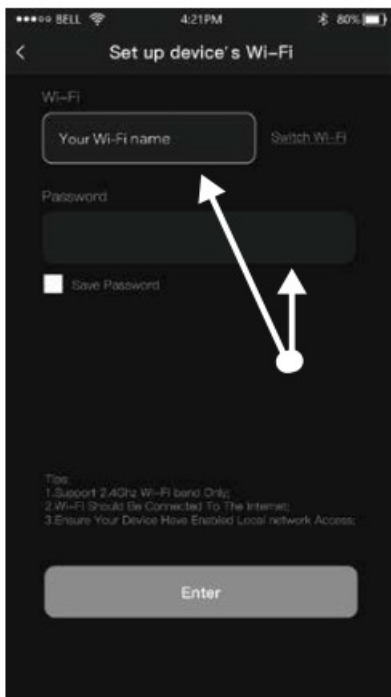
●●●○○ BELL 4:21PM 80%

<

Set up device's Wi-Fi

Wi-Fi

Your Wi-Fi name

Switch Wi-Fi

Password

Save Password

Tips:
1.Support 2.4Ghz Wi-Fi band Only;
2.Wi-Fi Should Be Connected To The Internet;
3.Ensure Your Device Have Enabled Local network Access;

Enter